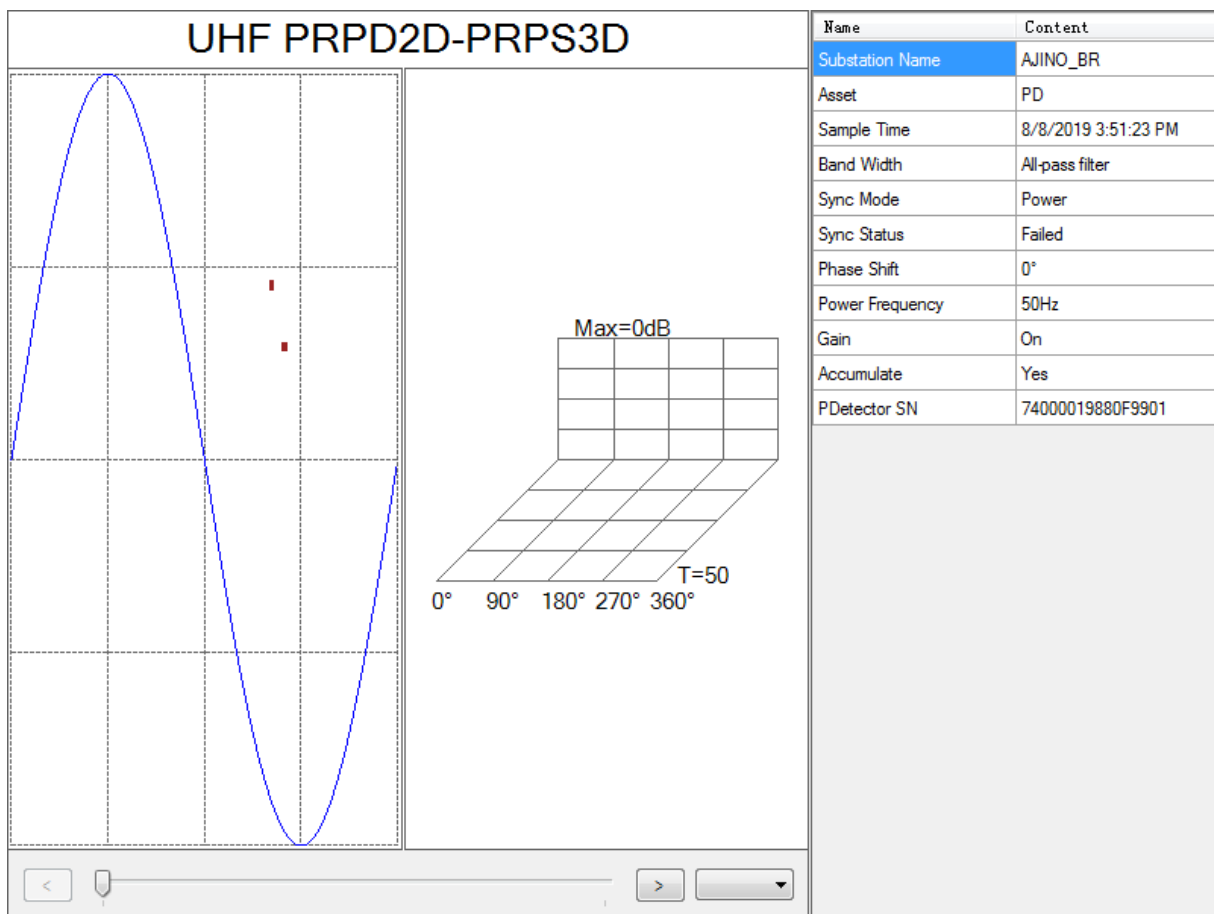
UHF PRPD2D-PRPS3D

Max=0dB

T=50

0° 90° 180° 270° 360°

<

>

| Name | Content |
|---|---|
| Substation Name | AJINO_BR |
| Asset | PD |
| Sample Time | 8/8/2019 3:51:23 PM |
| Band Width | All-pass filter |
| Sync Mode | Power |
| Sync Status | Failed |
| Phase Shift | 0° |
| Power Frequency | 50Hz |
| Gain | On |
| Accumulate | Yes |
| PDetector SN | 74000019880F9901 |